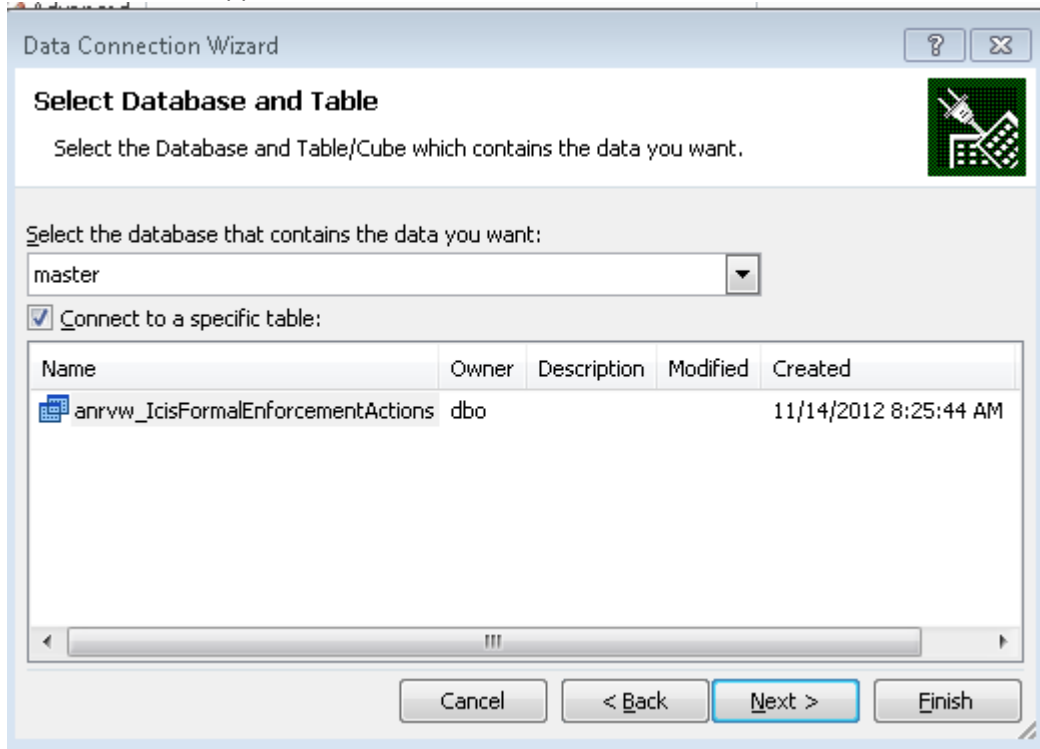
Data Connection Wizard

Select Database and Table

Select the Database and Table/Cube which contains the data you want.

Select the database that contains the data you want:

master

Connect to a specific table:

| Name | Owner | Description | Modified | Created |
|---|---|---|---|---|
| anrvw_IcisFormalEnforcementActions | dbo | | | 11/14/2012 8:25:44 AM |

Cancel

< Back

Next >

Finish